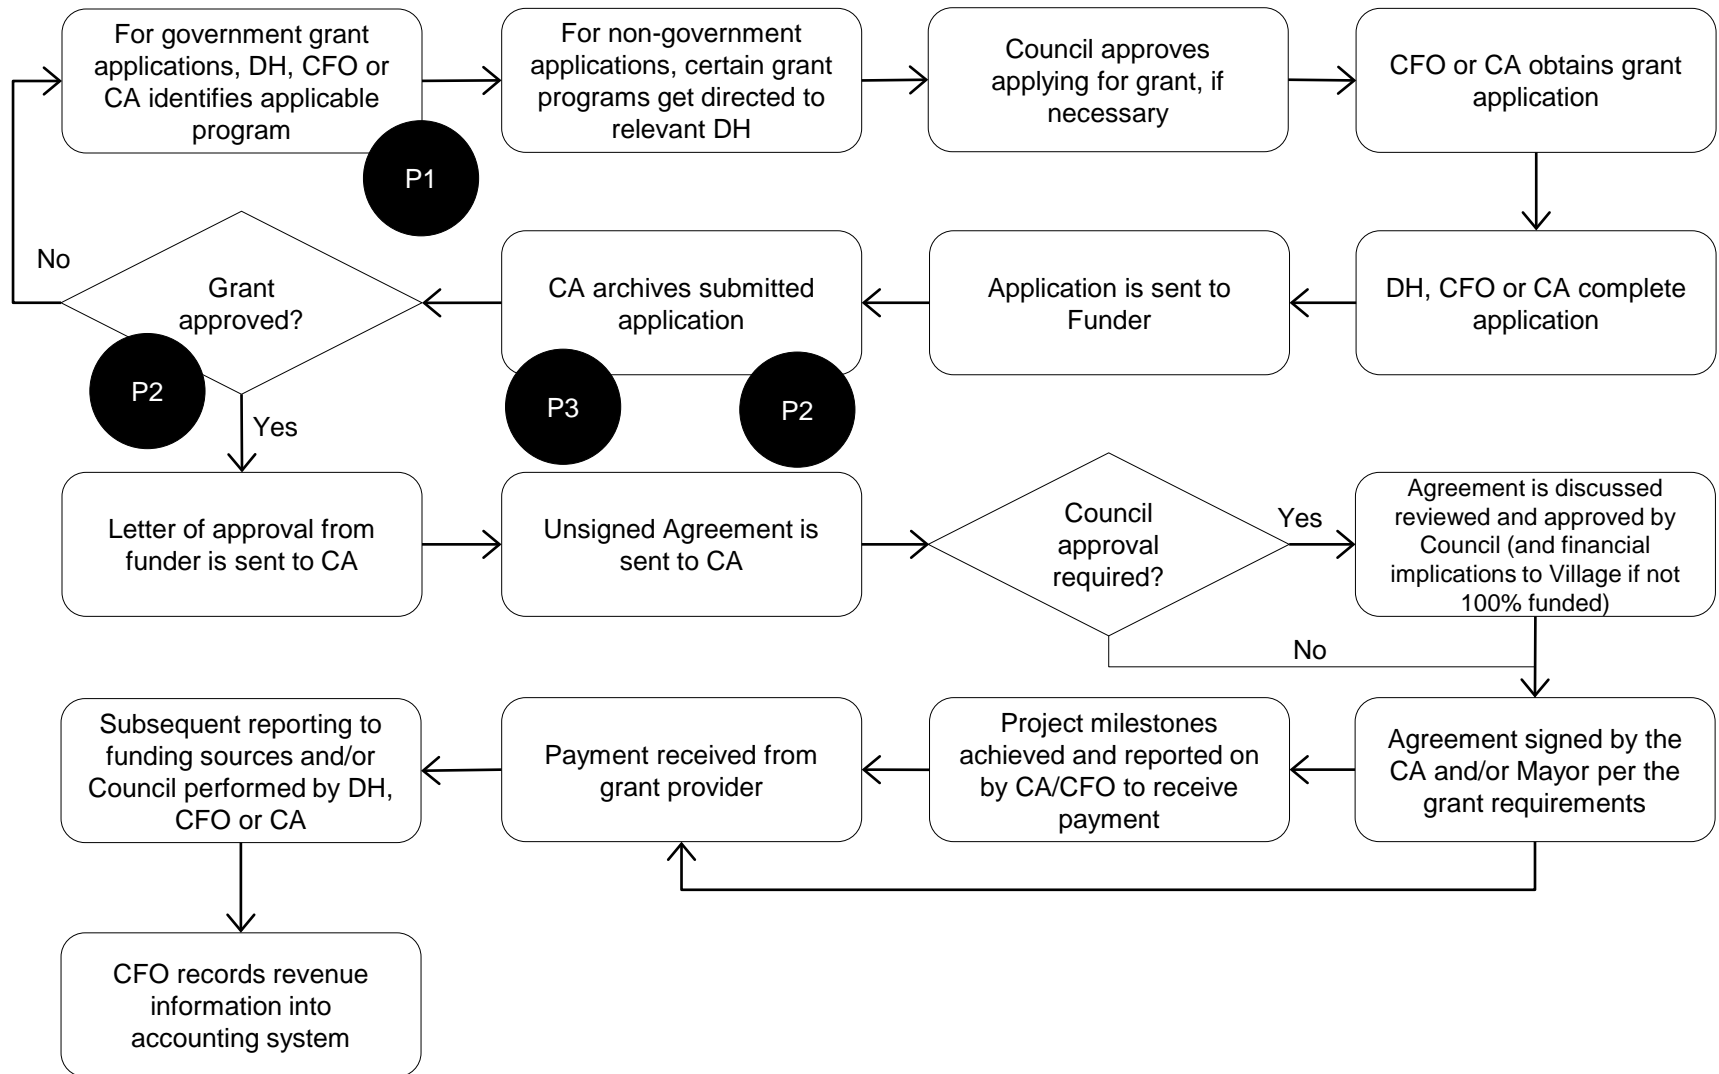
For government grant applications, DH, CFO or CA identifies applicable program

P1

For non-government applications, certain grant programs get directed to relevant DH

Council approves applying for grant, if necessary

CFO or CA obtains grant application

No

Grant approved?

P2

CA archives submitted application

P3

P2

Application is sent to Funder

DH, CFO or CA complete application

Yes

Letter of approval from funder is sent to CA

Unsigned Agreement is sent to CA

Council approval required?

Yes

Agreement is discussed reviewed and approved by Council (and financial implications to Village if not 100% funded)

No

Subsequent reporting to funding sources and/or Council performed by DH, CFO or CA

Payment received from grant provider

Project milestones achieved and reported on by CA/CFO to receive payment

Agreement signed by the CA and/or Mayor per the grant requirements

CFO records revenue information into accounting system